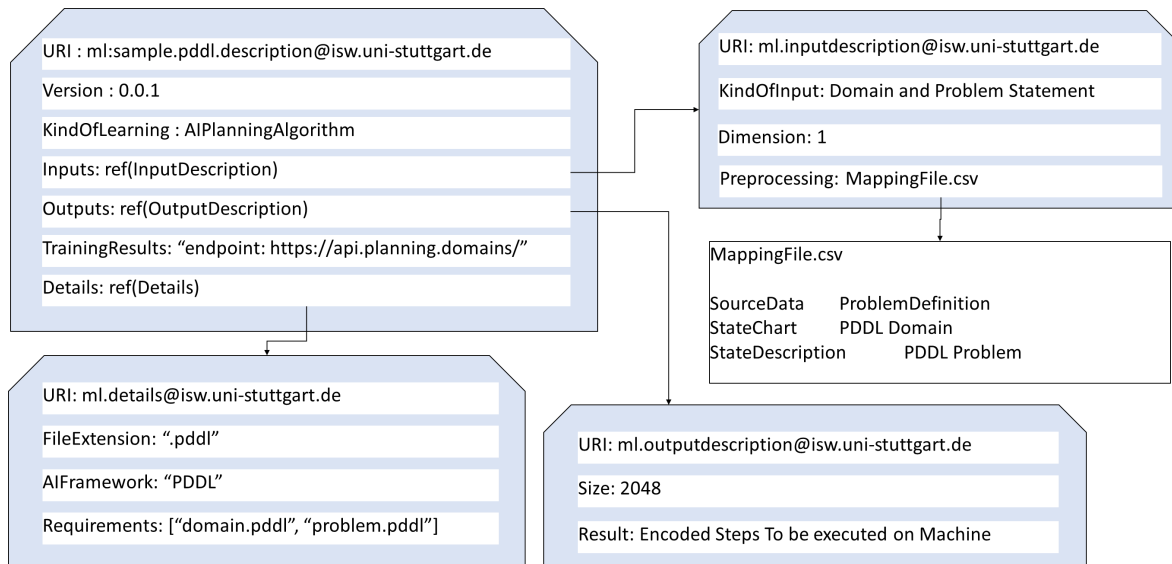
URI : ml:sample.pddl.description@isw.uni-stuttgart.de

Version : 0.0.1

KindOfLearning : AIPlanningAlgorithm

Inputs: ref(InputDescription)

Outputs: ref(OutputDescription)

TrainingResults: “endpoint: https://api.planning.domains/”

Details: ref(Details)

URI: ml.inputdescription@isw.uni-stuttgart.de

KindOfInput: Domain and Problem Statement

Dimension: 1

Preprocessing: MappingFile.csv

MappingFile.csv

| SourceData | ProblemDefinition |
|---|---|
| StateChart | PDDL Domain |
| StateDescription | PDDL Problem |

URI: ml.details@isw.uni-stuttgart.de

FileExtension: “.pddl”

AIFramework: “PDDL”

Requirements: [“domain.pddl”, “problem.pddl”]

URI: ml.outputdescription@isw.uni-stuttgart.de

Size: 2048

Result: Encoded Steps To be executed on Machine